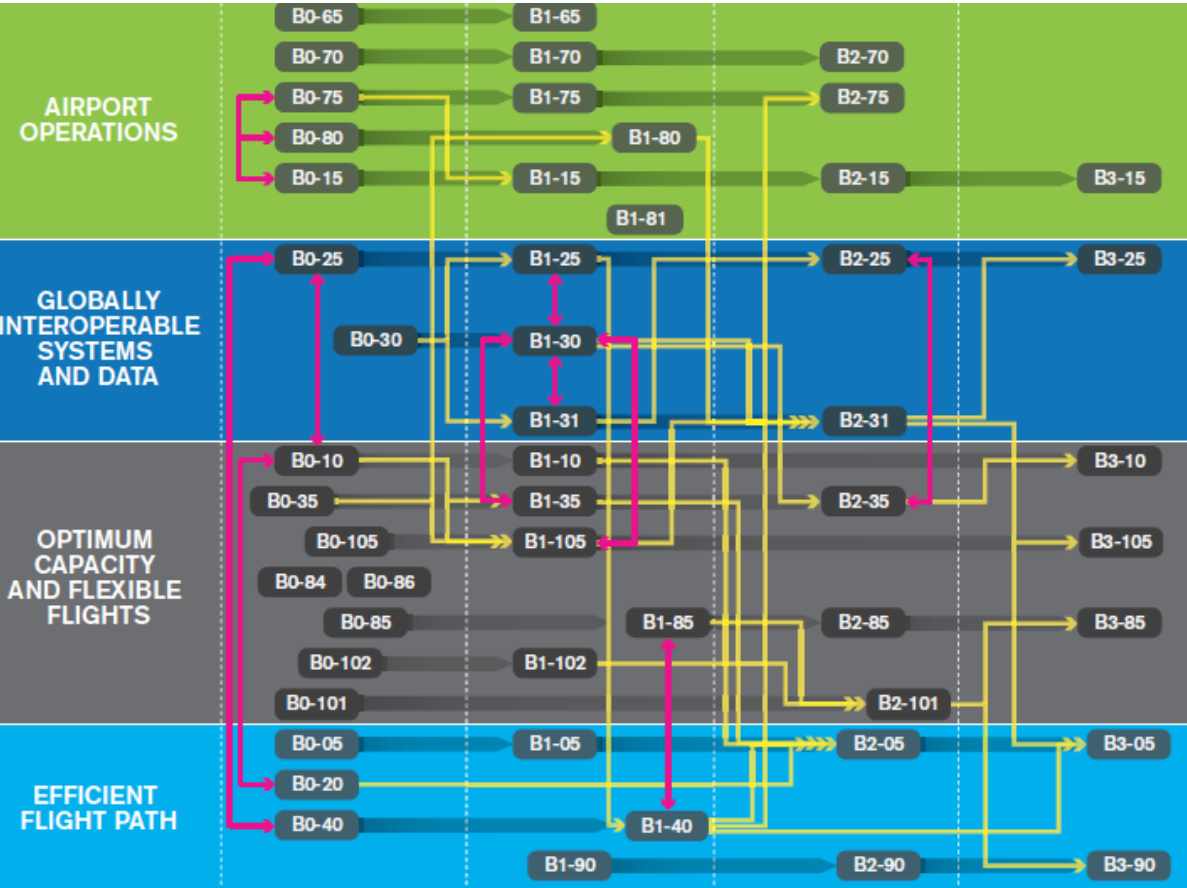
AIRPORT OPERATIONS

B0-65 B1-65
B0-70 B1-70 B2-70
B0-75 B1-75 B2-75
B0-80 B1-80
B0-15 B1-15 B2-15 B3-15
B1-81

GLOBALLY INTEROPERABLE SYSTEMS AND DATA

B0-25 B1-25 B2-25 B3-25
B0-30 B1-30
B1-31 B2-31

OPTIMUM CAPACITY AND FLEXIBLE FLIGHTS

B0-10 B1-10 B3-10
B0-35 B1-35 B2-35
B0-105 B1-105 B3-105
B0-84 B0-86
B0-85 B1-85 B2-85 B3-85
B0-102 B1-102
B0-101 B2-101

EFFICIENT FLIGHT PATH

B0-05 B1-05 B2-05 B3-05
B0-20
B0-40 B1-40
B1-90 B2-90 B3-90